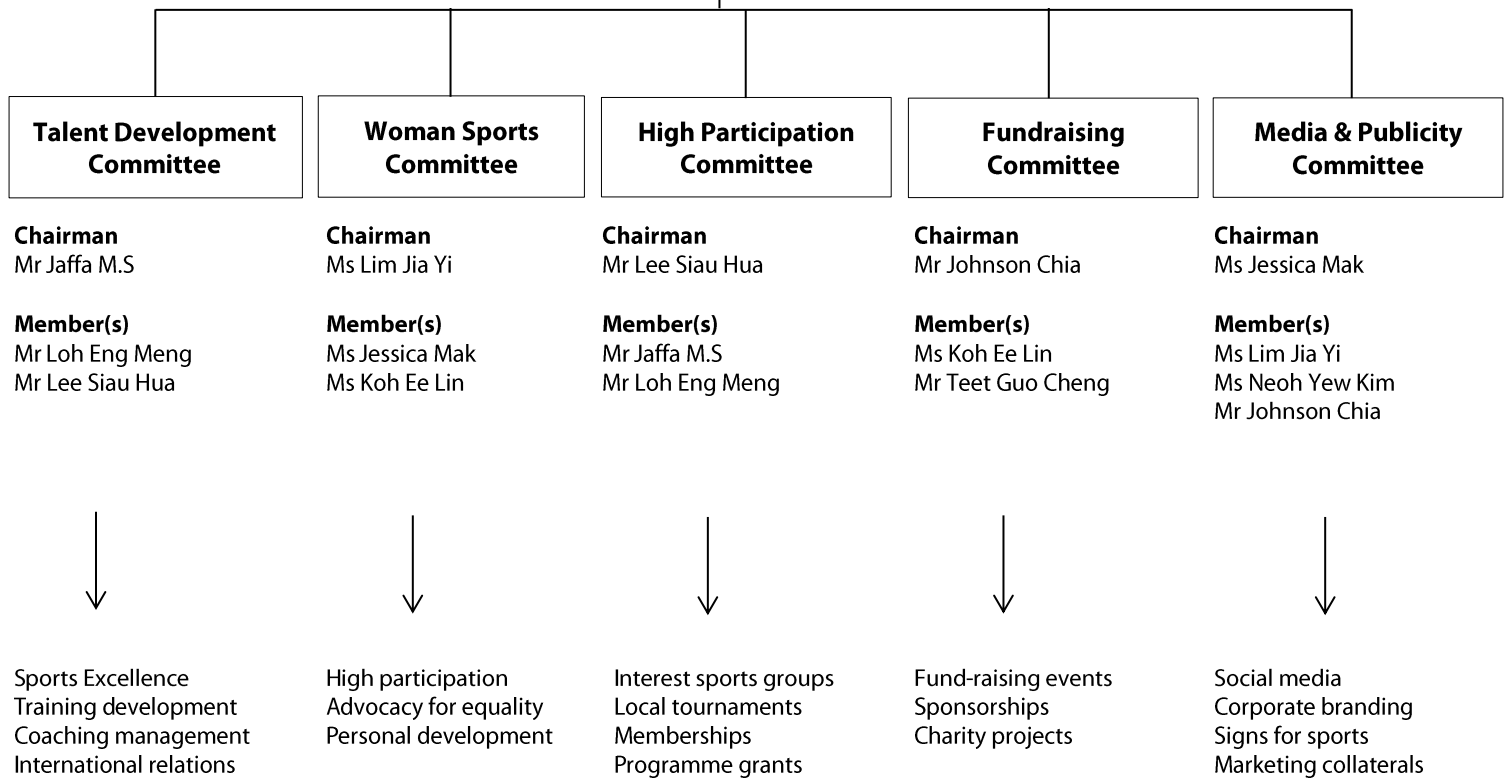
**Talent Development Committee**

**Chairman**
Mr Jaffa M.S

**Member(s)**
Mr Loh Eng Meng
Mr Lee Siau Hua

Sports Excellence
Training development
Coaching management
International relations

**Woman Sports Committee**

**Chairman**
Ms Lim Jia Yi

**Member(s)**
Ms Jessica Mak
Ms Koh Ee Lin

High participation
Advocacy for equality
Personal development

**High Participation Committee**

**Chairman**
Mr Lee Siau Hua

**Member(s)**
Mr Jaffa M.S
Mr Loh Eng Meng

Interest sports groups
Local tournaments
Memberships
Programme grants

**Fundraising Committee**

**Chairman**
Mr Johnson Chia

**Member(s)**
Ms Koh Ee Lin
Mr Teet Guo Cheng

Fund-raising events
Sponsorships
Charity projects

**Media & Publicity Committee**

**Chairman**
Ms Jessica Mak

**Member(s)**
Ms Lim Jia Yi
Ms Neoh Yew Kim
Mr Johnson Chia

Social media
Corporate branding
Signs for sports
Marketing collaterals